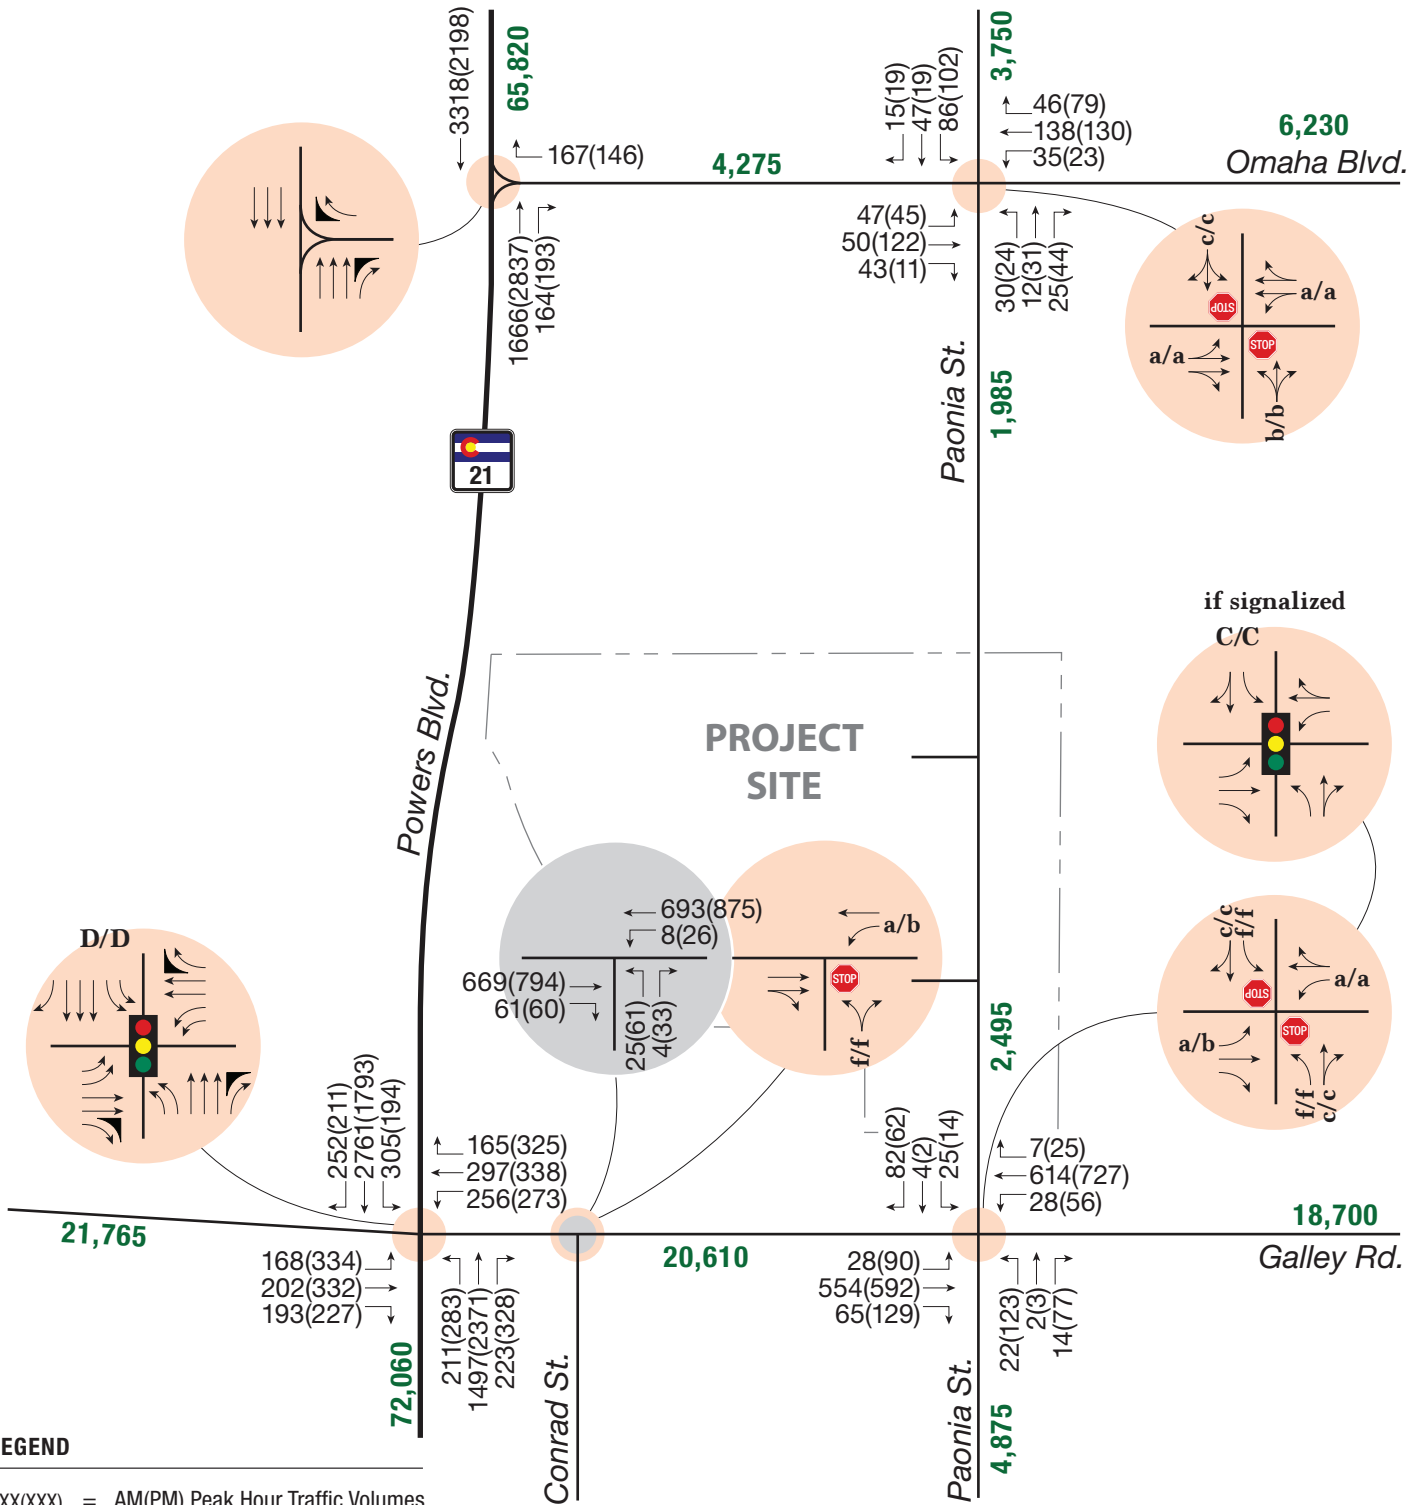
3318(2198)
65,820
167(146)
4,275
15(19)
47(19)
86(102)
3,750
46(79)
138(130)
35(23)
6,230
Omaha Blvd.
47(45)
50(122)
43(11)
30(24)
12(31)
25(44)
c/c
a/a
a/a
b/b
STOP
STOP
1666(2837)
164(193)
21
Paonia St.
1,985
if signalized
C/C
Powers Blvd.
PROJECT
SITE
693(875)
8(26)
a/b
669(794)
61(60)
25(61)
4(33)
STOP
f/f
D/D
c/c
f/f
a/a
a/b
f/f
c/c
STOP
STOP
2,495
252(211)
2761(1793)
305(194)
165(325)
297(338)
256(273)
82(62)
4(2)
25(14)
7(25)
614(727)
28(56)
18,700
21,765
20,610
Galley Rd.
168(334)
202(332)
193(227)
211(283)
1497(2371)
223(328)
28(90)
554(592)
65(129)
22(123)
2(3)
14(77)
72,060
Conrad St.
Paonia St.
4,875
EGEND
XX(XXX) = AM(PM) Peak Hour Traffic Volumes